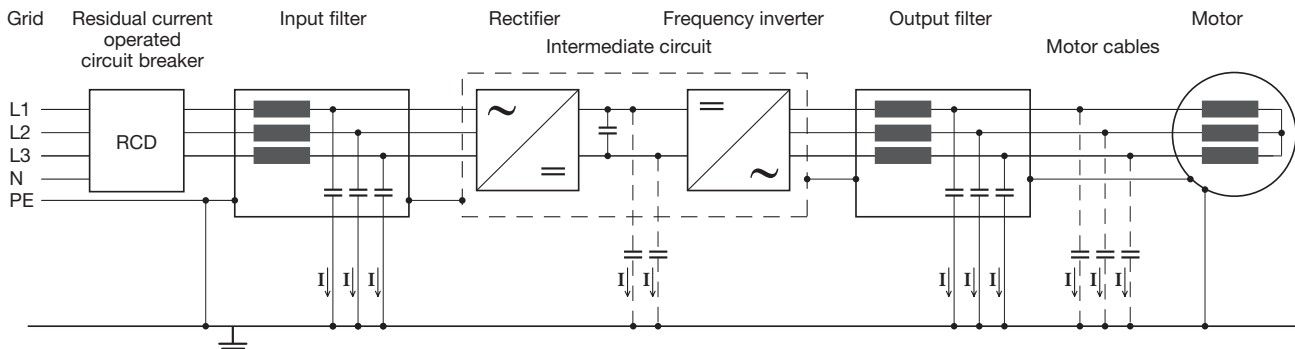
Grid

Residual current operated circuit breaker

Input filter

Rectifier

Frequency inverter

Intermediate circuit

Output filter

Motor cables

Motor

L1
L2
L3
N
PE

RCD

~
=
=
~

I I I

I I

I I I

I I I